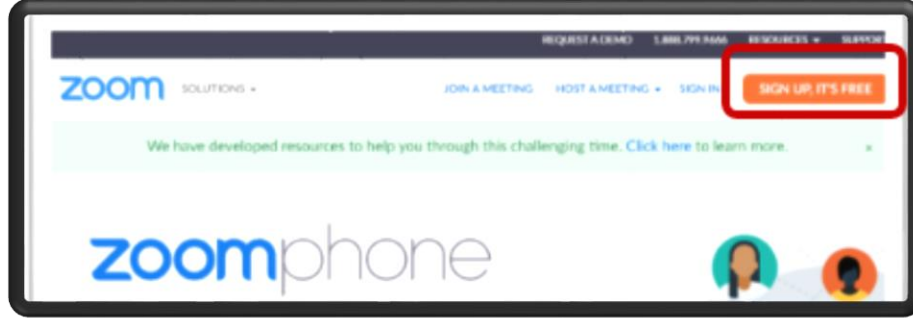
REQUEST A DEMO 1.888.799.9666 RESOURCES ▾ SUPPOR

zoom SOLUTIONS ▾ JOIN A MEETING HOST A MEETING ▾ SIGN IN SIGN UP, IT'S FREE

We have developed resources to help you through this challenging time. Click here to learn more. ×

zoomphone